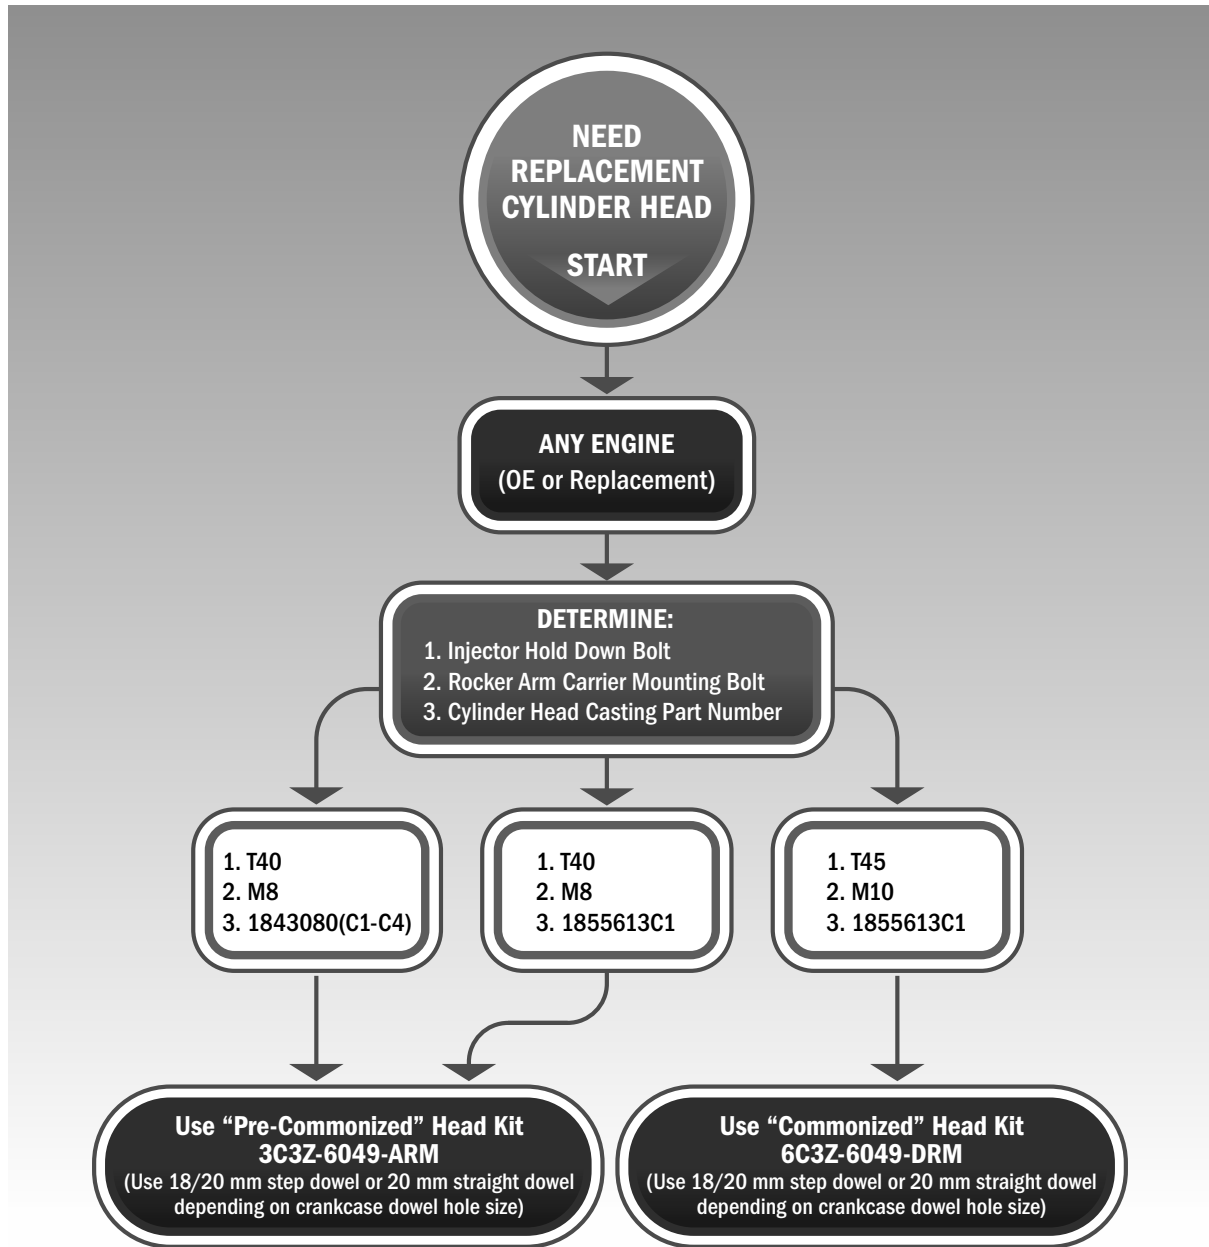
NEED REPLACEMENT CYLINDER HEAD

START

ANY ENGINE
(OE or Replacement)

DETERMINE:
1. Injector Hold Down Bolt
2. Rocker Arm Carrier Mounting Bolt
3. Cylinder Head Casting Part Number

1. T40
2. M8
3. 1843080(C1-C4)

1. T40
2. M8
3. 1855613C1

1. T45
2. M10
3. 1855613C1

Use “Pre-Commonized” Head Kit
3C3Z-6049-ARM
(Use 18/20 mm step dowel or 20 mm straight dowel depending on crankcase dowel hole size)

Use “Commonized” Head Kit
6C3Z-6049-DRM
(Use 18/20 mm step dowel or 20 mm straight dowel depending on crankcase dowel hole size)